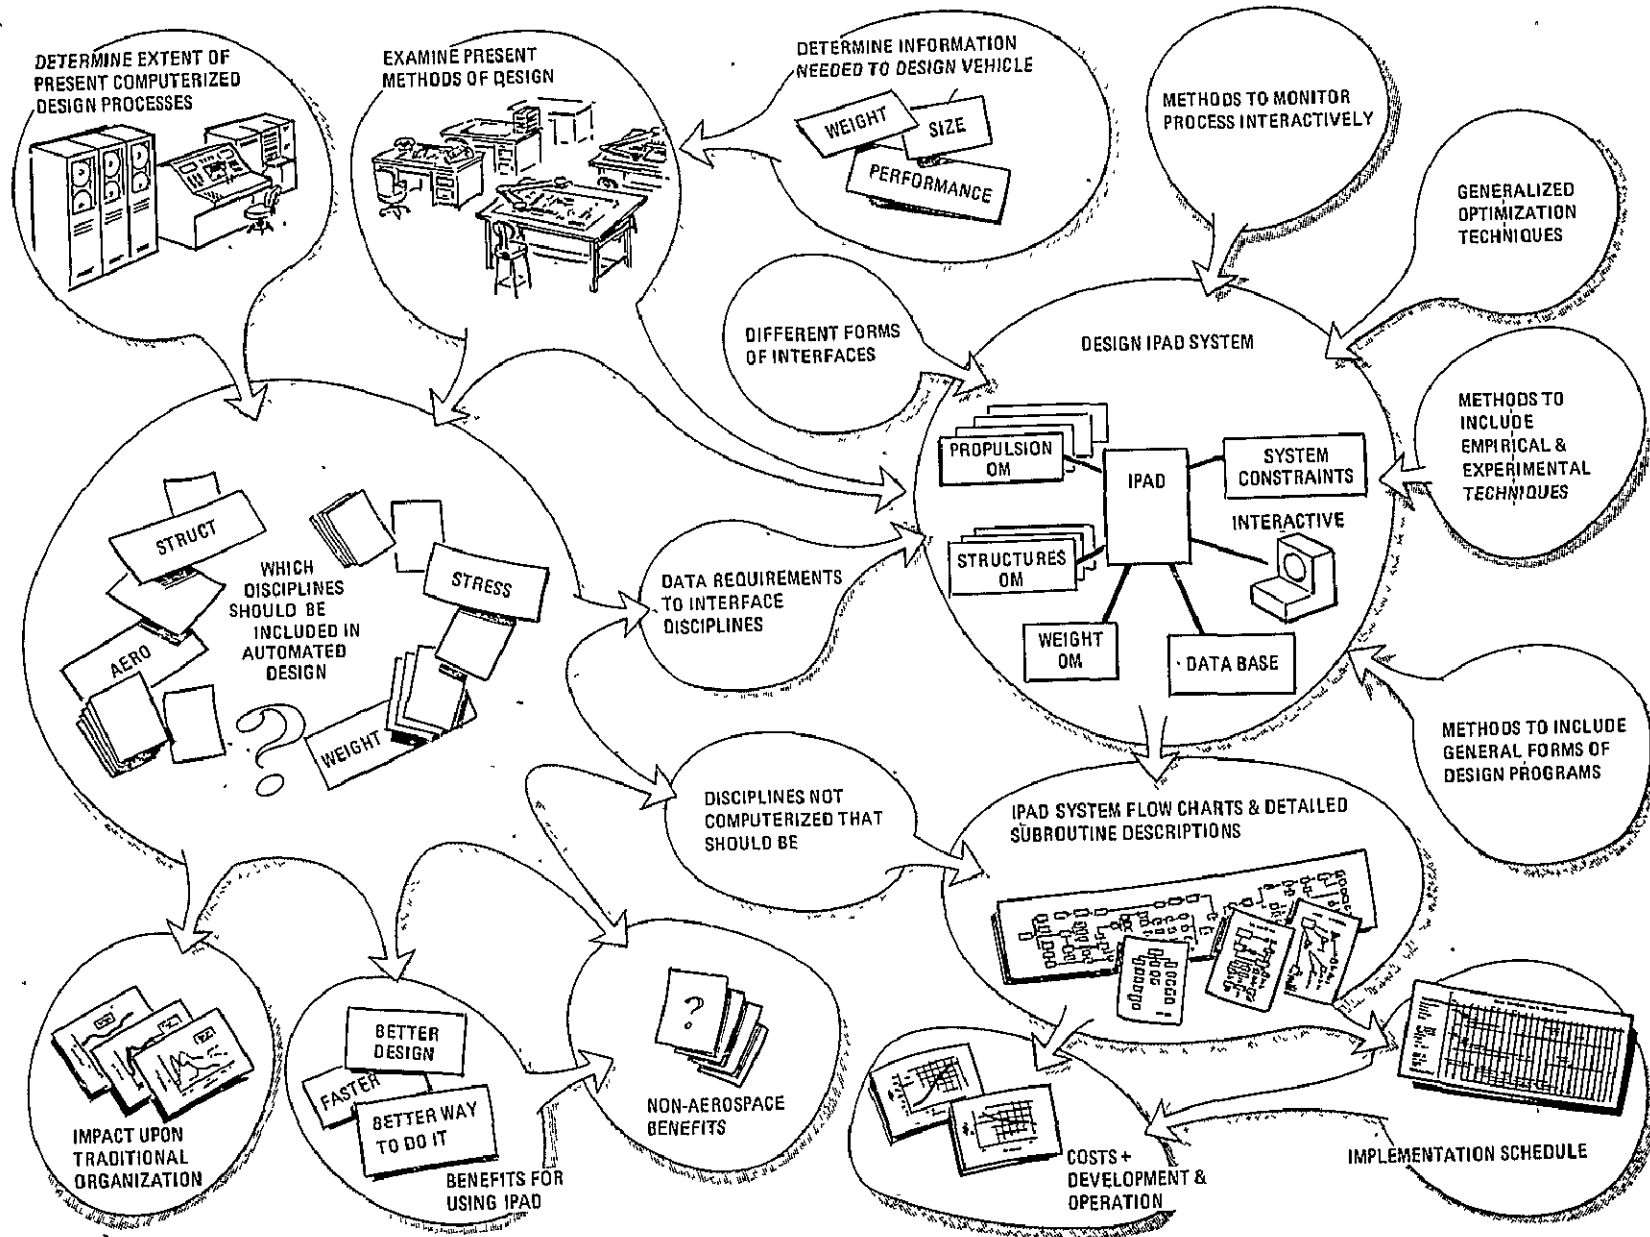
DETERMINE EXTENT OF PRESENT COMPUTERIZED DESIGN PROCESSES

EXAMINE PRESENT METHODS OF DESIGN

DETERMINE INFORMATION NEEDED TO DESIGN VEHICLE

WEIGHT

SIZE

PERFORMANCE

METHODS TO MONITOR PROCESS INTERACTIVELY

GENERALIZED OPTIMIZATION TECHNIQUES

DIFFERENT FORMS OF INTERFACES

DESIGN IPAD SYSTEM

PROPULSION OM

IPAD

SYSTEM CONSTRAINTS

INTERACTIVE

STRUCTURES OM

WEIGHT OM

DATA BASE

METHODS TO INCLUDE EMPIRICAL & EXPERIMENTAL TECHNIQUES

STRUCT

WHICH DISCIPLINES SHOULD BE INCLUDED IN AUTOMATED DESIGN

STRESS

AERO

WEIGHT

DATA REQUIREMENTS TO INTERFACE DISCIPLINES

METHODS TO INCLUDE GENERAL FORMS OF DESIGN PROGRAMS

DISCIPLINES NOT COMPUTERIZED THAT SHOULD BE

IPAD SYSTEM FLOW CHARTS & DETAILED SUBROUTINE DESCRIPTIONS

IMPACT UPON TRADITIONAL ORGANIZATION

BETTER DESIGN

FASTER

BETTER WAY TO DO IT

BENEFITS FOR USING IPAD

?

NON-AEROSPACE BENEFITS

COSTS + DEVELOPMENT & OPERATION

IMPLEMENTATION SCHEDULE